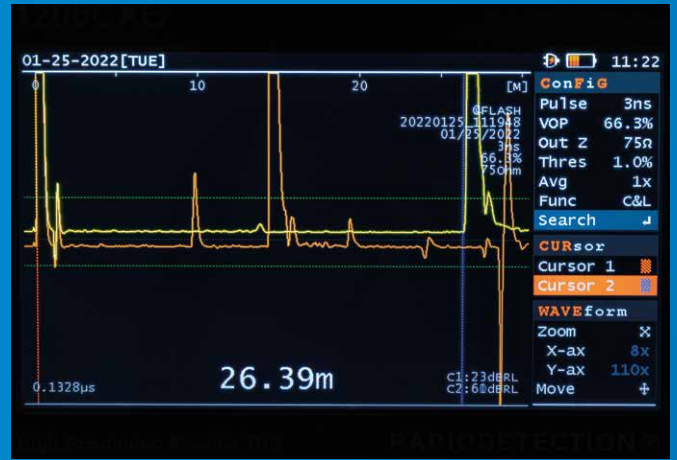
01-25-2022[TUE]

11:22

0 10 20 [M]

FLASH
20220125_111948
01/25/2022
3ns
66.3%
75Ohm

ConFiG
Pulse 3ns
VOP 66.3%
Out Z 75Ω
Thres 1.0%
Avg 1x
Func C&L
Search

CURsor
Cursor 1
Cursor 2

WAVEform
Zoom
X-ax 8x
Y-ax 110x
Move

0.1328µs

26.39m

C1:23dBRL
C2:60dBRL

RADIODETECTION